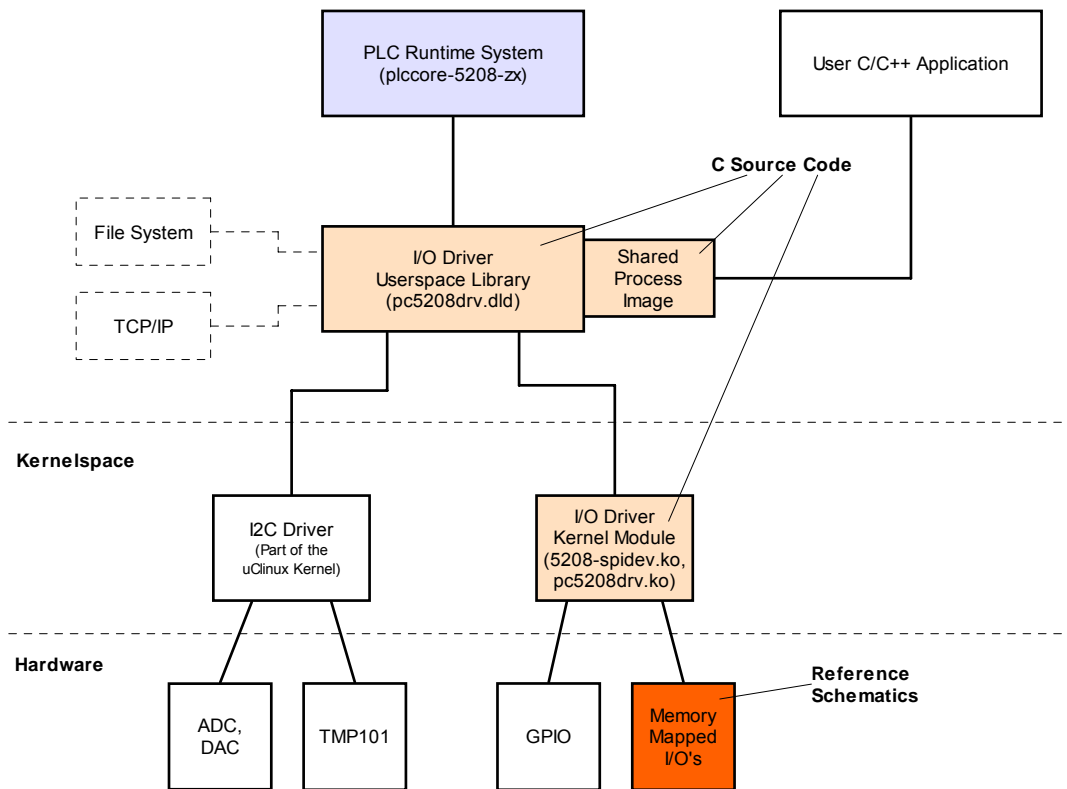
PLC Runtime System
(plccore-5208-zx)

User C/C++ Application

C Source Code

File System

I/O Driver
Userspace Library
(pc5208drv.dld)

Shared
Process
Image

TCP/IP

Kernelspace

I2C Driver
(Part of the
uClinux Kernel)

I/O Driver
Kernel Module
(5208-spidev.ko,
pc5208drv.ko)

Hardware

Reference
Schematics

ADC,
DAC

TMP101

GPIO

Memory
Mapped
I/O's